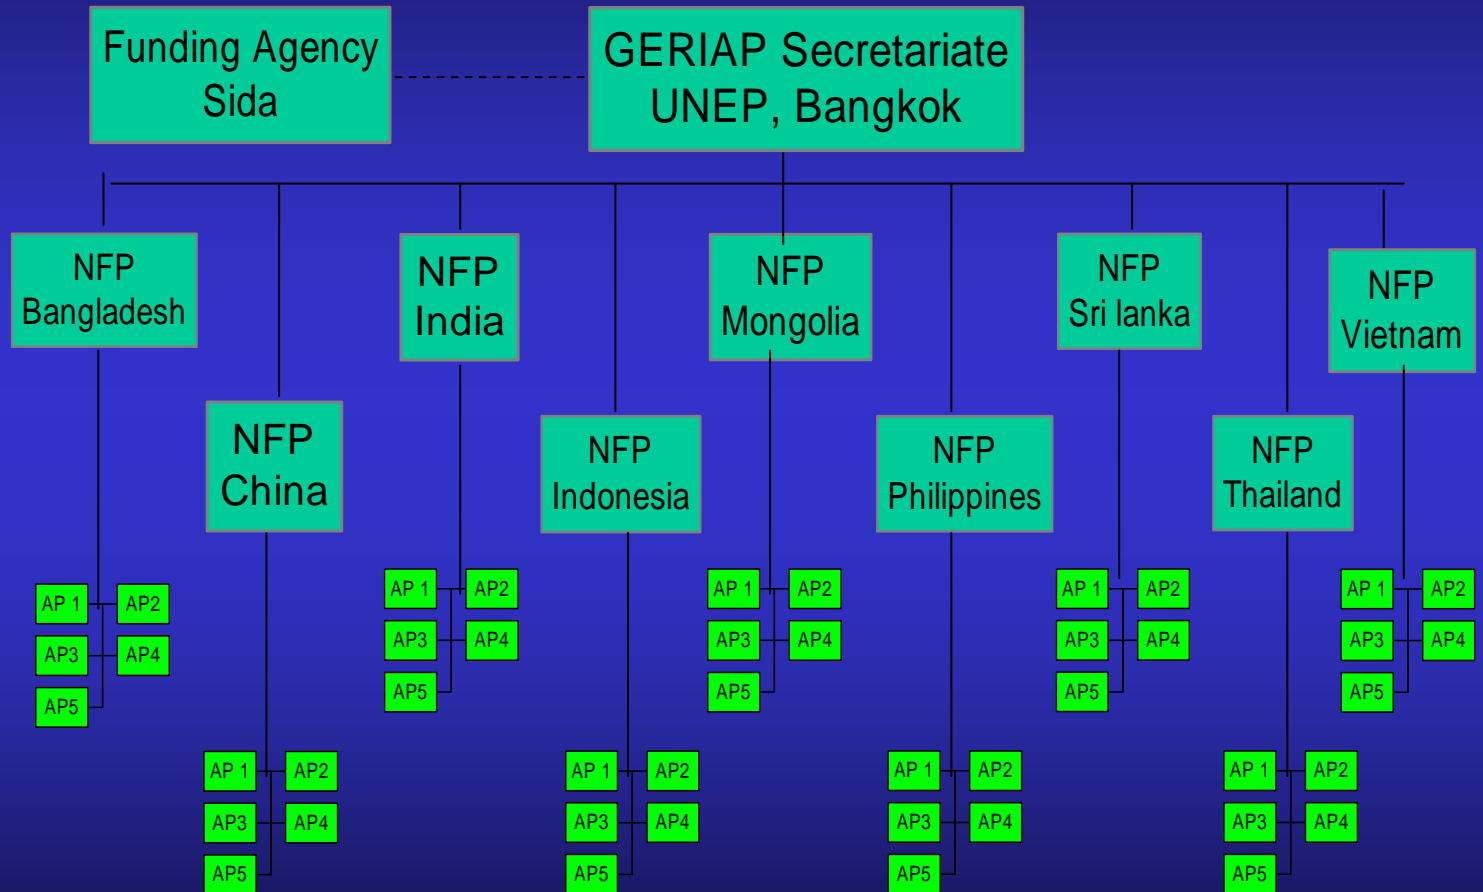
Funding Agency
Sida

GERIAP Secretariate
UNEP, Bangkok

NFP
Bangladesh

AP 1 AP2
AP3 AP4
AP5

NFP
China

AP 1 AP2
AP3 AP4
AP5

NFP
India

AP 1 AP2
AP3 AP4
AP5

NFP
Indonesia

AP 1 AP2
AP3 AP4
AP5

NFP
Mongolia

AP 1 AP2
AP3 AP4
AP5

NFP
Philippines

AP 1 AP2
AP3 AP4
AP5

NFP
Sri lanka

AP 1 AP2
AP3 AP4
AP5

NFP
Thailand

AP 1 AP2
AP3 AP4
AP5

NFP
Vietnam

AP 1 AP2
AP3 AP4
AP5